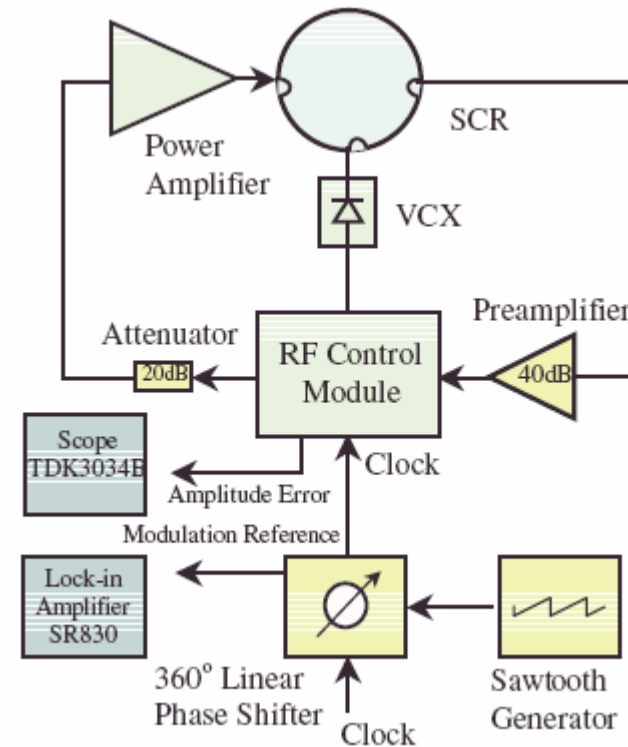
SCR

Power Amplifier

VCX

Attenuator

20dB

RF Control Module

Preamplifier

40dB

Scope TDK3034B

Clock

Amplitude Error

Modulation Reference

Lock-in Amplifier SR830

$360^{o}$ Linear Phase Shifter

Sawtooth Generator

Clock